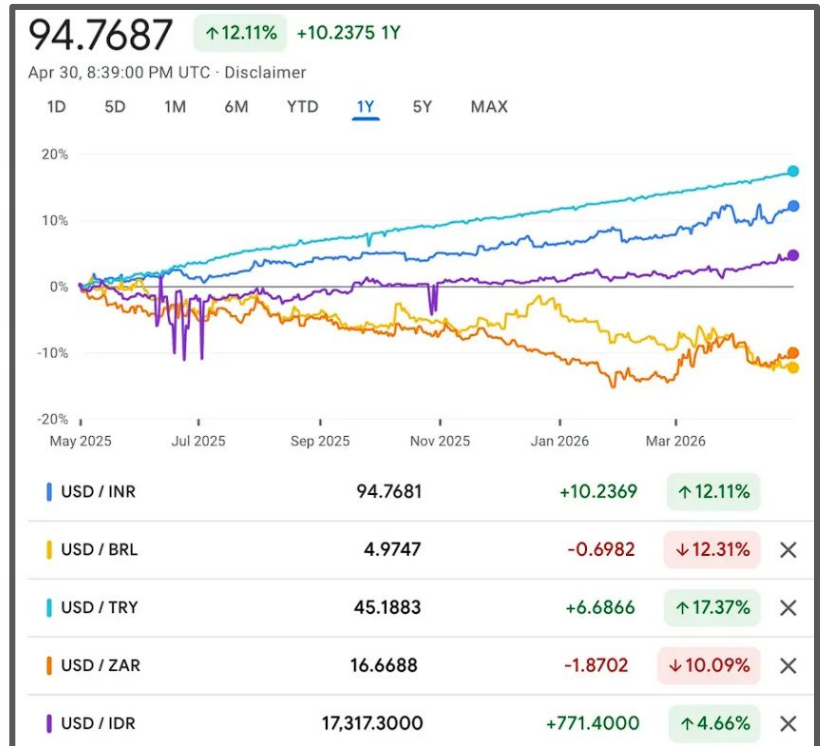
94.7687 ↑12.11% +10.2375 1Y

Apr 30, 8:39:00 PM UTC · Disclaimer

1D 5D 1M 6M YTD 1Y 5Y MAX

20%
10%
0%
-10%
-20%

May 2025 Jul 2025 Sep 2025 Nov 2025 Jan 2026 Mar 2026

| | | | |
|---|---|---|---|
| USD / INR | 94.7681 | +10.2369 | ↑12.11% |
| USD / BRL | 4.9747 | -0.6982 | ↓12.31% ✕ |
| USD / TRY | 45.1883 | +6.6866 | ↑17.37% ✕ |
| USD / ZAR | 16.6688 | -1.8702 | ↓10.09% ✕ |
| USD / IDR | 17,317.3000 | +771.4000 | ↑4.66% ✕ |